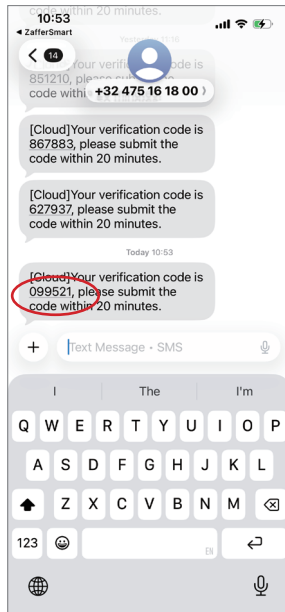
10:53
◂ ZafferSmart

code within 20 minutes.

Yesterday 12:16

< 14

[Cloud]Your verification code is 851210, please submit the code within

+32 475 16 18 00 >

[Cloud]Your verification code is 867883, please submit the code within 20 minutes.

[Cloud]Your verification code is 627937, please submit the code within 20 minutes.

Today 10:53

[Cloud]Your verification code is 099521, please submit the code within 20 minutes.

+ Text Message • SMS

I The I'm

Q W E R T Y U I O P
A S D F G H J K L
Z X C V B N M
123 EN